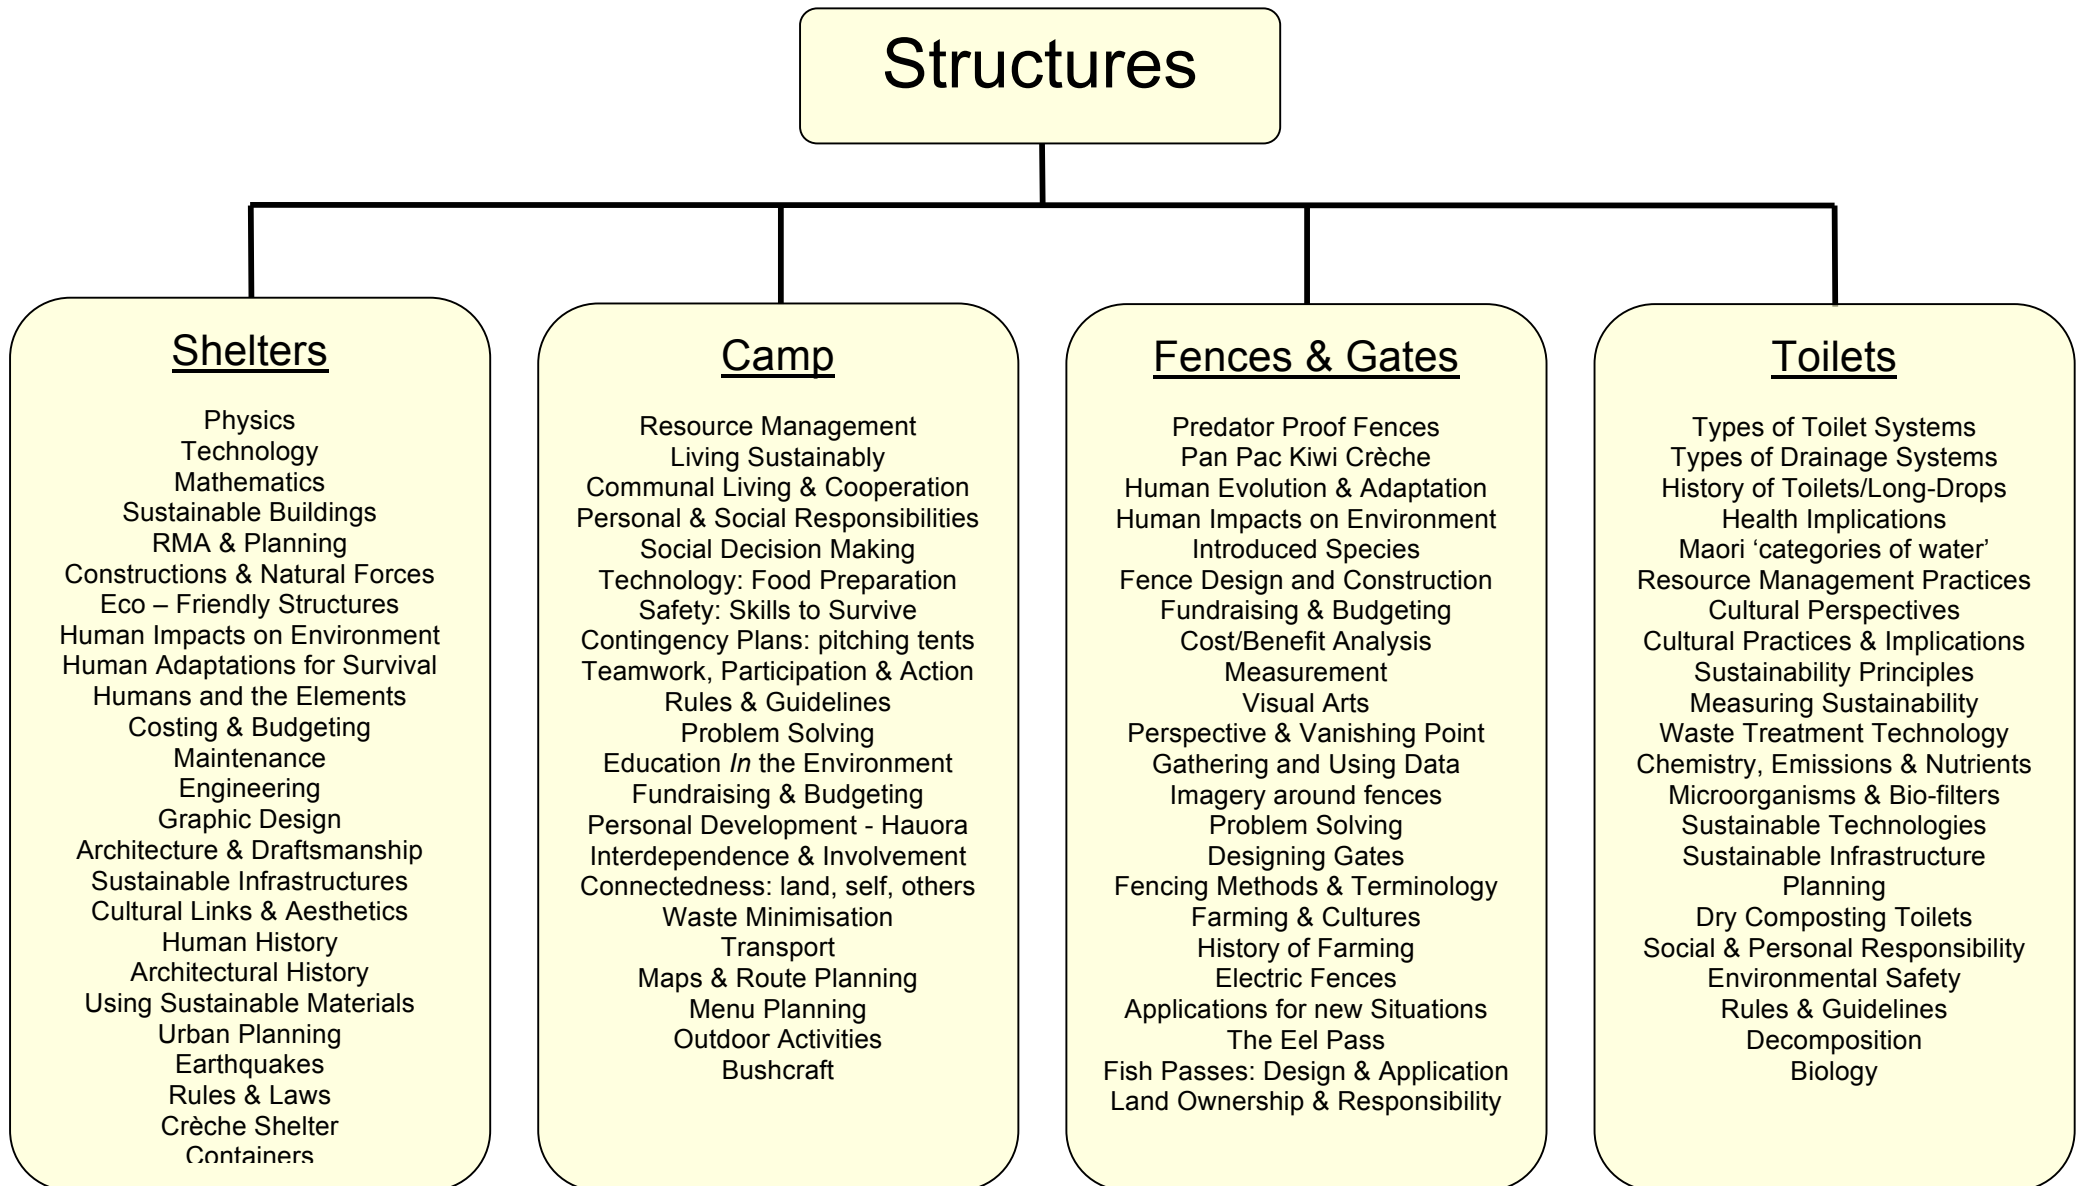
Structures

Shelters

Physics
Technology
Mathematics
Sustainable Buildings
RMA & Planning
Constructions & Natural Forces
Eco – Friendly Structures
Human Impacts on Environment
Human Adaptations for Survival
Humans and the Elements
Costing & Budgeting
Maintenance
Engineering
Graphic Design
Architecture & Draftsmanship
Sustainable Infrastructures
Cultural Links & Aesthetics
Human History
Architectural History
Using Sustainable Materials
Urban Planning
Earthquakes
Rules & Laws
Crèche Shelter
Containers

Camp

Resource Management
Living Sustainably
Communal Living & Cooperation
Personal & Social Responsibilities
Social Decision Making
Technology: Food Preparation
Safety: Skills to Survive
Contingency Plans: pitching tents
Teamwork, Participation & Action
Rules & Guidelines
Problem Solving
Education *In* the Environment
Fundraising & Budgeting
Personal Development - Hauora
Interdependence & Involvement
Connectedness: land, self, others
Waste Minimisation
Transport
Maps & Route Planning
Menu Planning
Outdoor Activities
Bushcraft

Fences & Gates

Predator Proof Fences
Pan Pac Kiwi Crèche
Human Evolution & Adaptation
Human Impacts on Environment
Introduced Species
Fence Design and Construction
Fundraising & Budgeting
Cost/Benefit Analysis
Measurement
Visual Arts
Perspective & Vanishing Point
Gathering and Using Data
Imagery around fences
Problem Solving
Designing Gates
Fencing Methods & Terminology
Farming & Cultures
History of Farming
Electric Fences
Applications for new Situations
The Eel Pass
Fish Passes: Design & Application
Land Ownership & Responsibility

Toilets

Types of Toilet Systems
Types of Drainage Systems
History of Toilets/Long-Drops
Health Implications
Maori ‘categories of water’
Resource Management Practices
Cultural Perspectives
Cultural Practices & Implications
Sustainability Principles
Measuring Sustainability
Waste Treatment Technology
Chemistry, Emissions & Nutrients
Microorganisms & Bio-filters
Sustainable Technologies
Sustainable Infrastructure
Planning
Dry Composting Toilets
Social & Personal Responsibility
Environmental Safety
Rules & Guidelines
Decomposition
Biology